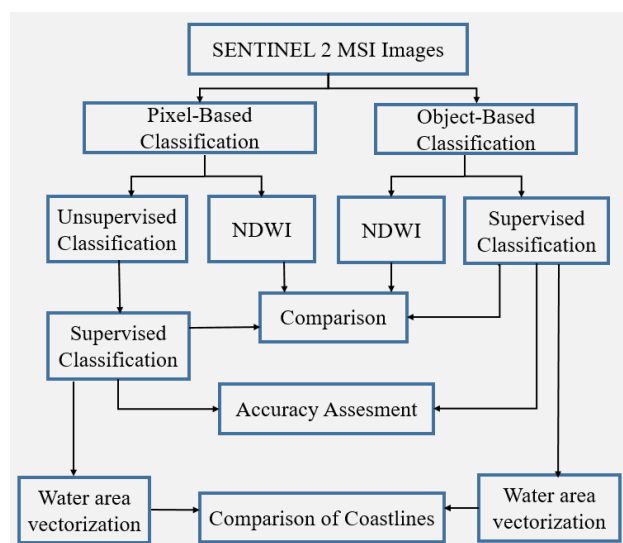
SENTINEL 2 MSI Images

Pixel-Based Classification

Object-Based Classification

Unsupervised Classification

NDWI

NDWI

Supervised Classification

Comparison

Supervised Classification

Accuracy Assesment

Water area vectorization

Comparison of Coastlines

Water area vectorization